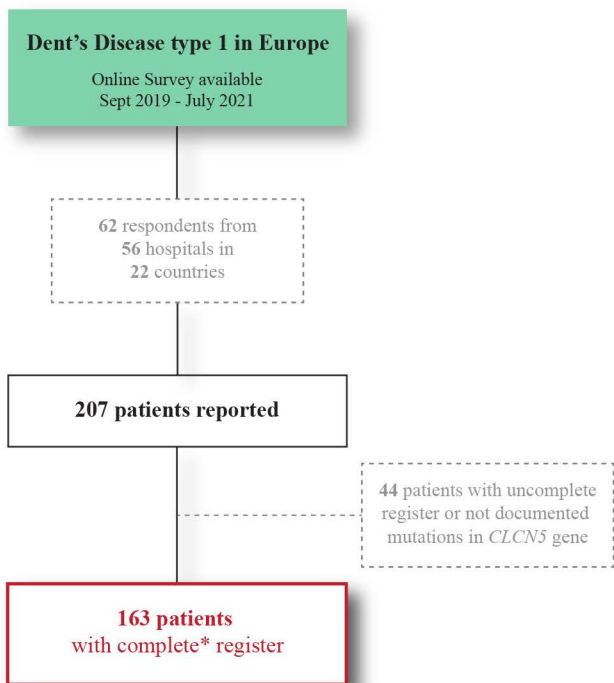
Dent's Disease type 1 in Europe

Online Survey available
Sept 2019 - July 2021

62 respondents from
56 hospitals in
22 countries

207 patients reported

44 patients with uncomplete register or not documented mutations in CLCN5 gene

163 patients
with complete* register